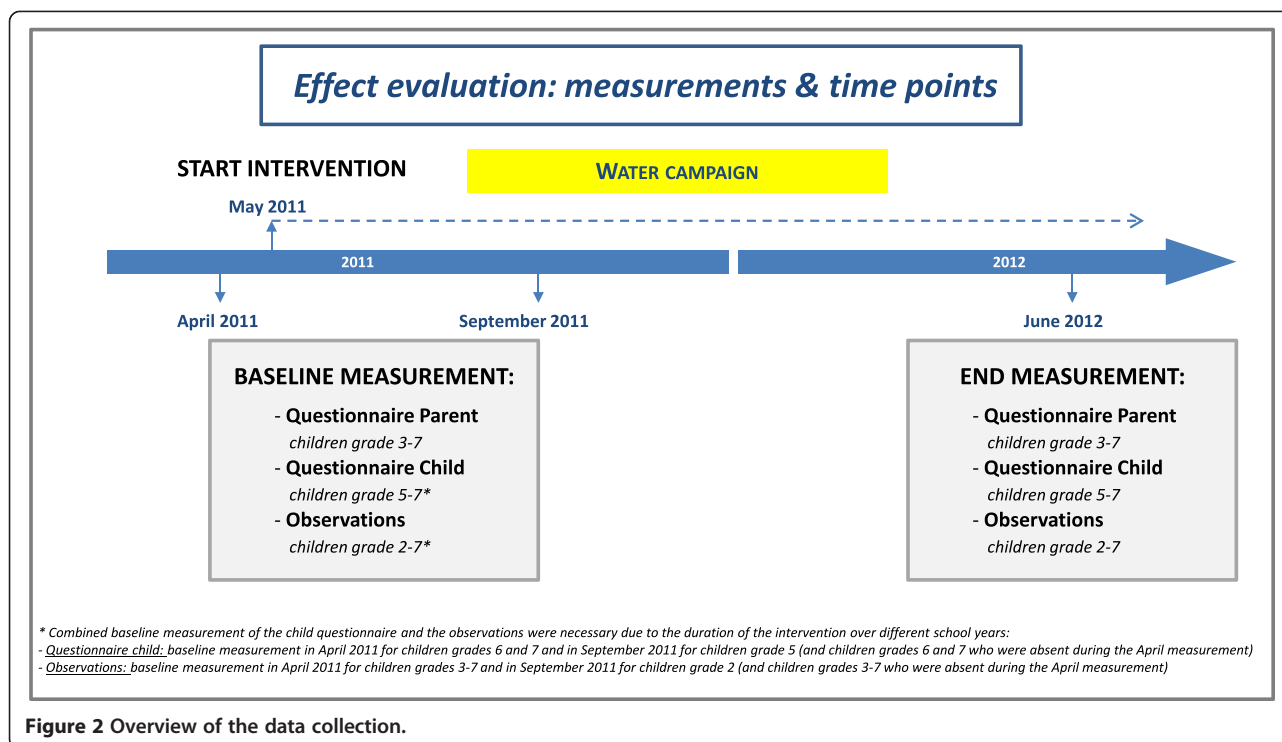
Effect evaluation: measurements & time points

START INTERVENTION

WATER CAMPAIGN

May 2011

2011

2012

April 2011

September 2011

June 2012

BASELINE MEASUREMENT:

- Questionnaire Parent
children grade 3-7
- Questionnaire Child
children grade 5-7*
- Observations
children grade 2-7*

END MEASUREMENT:

- Questionnaire Parent
children grade 3-7
- Questionnaire Child
children grade 5-7
- Observations
children grade 2-7

* Combined baseline measurement of the child questionnaire and the observations were necessary due to the duration of the intervention over different school years:
- Questionnaire child: baseline measurement in April 2011 for children grades 6 and 7 and in September 2011 for children grade 5 (and children grades 6 and 7 who were absent during the April measurement)
- Observations: baseline measurement in April 2011 for children grades 3-7 and in September 2011 for children grade 2 (and children grades 3-7 who were absent during the April measurement)

Figure 2 Overview of the data collection.